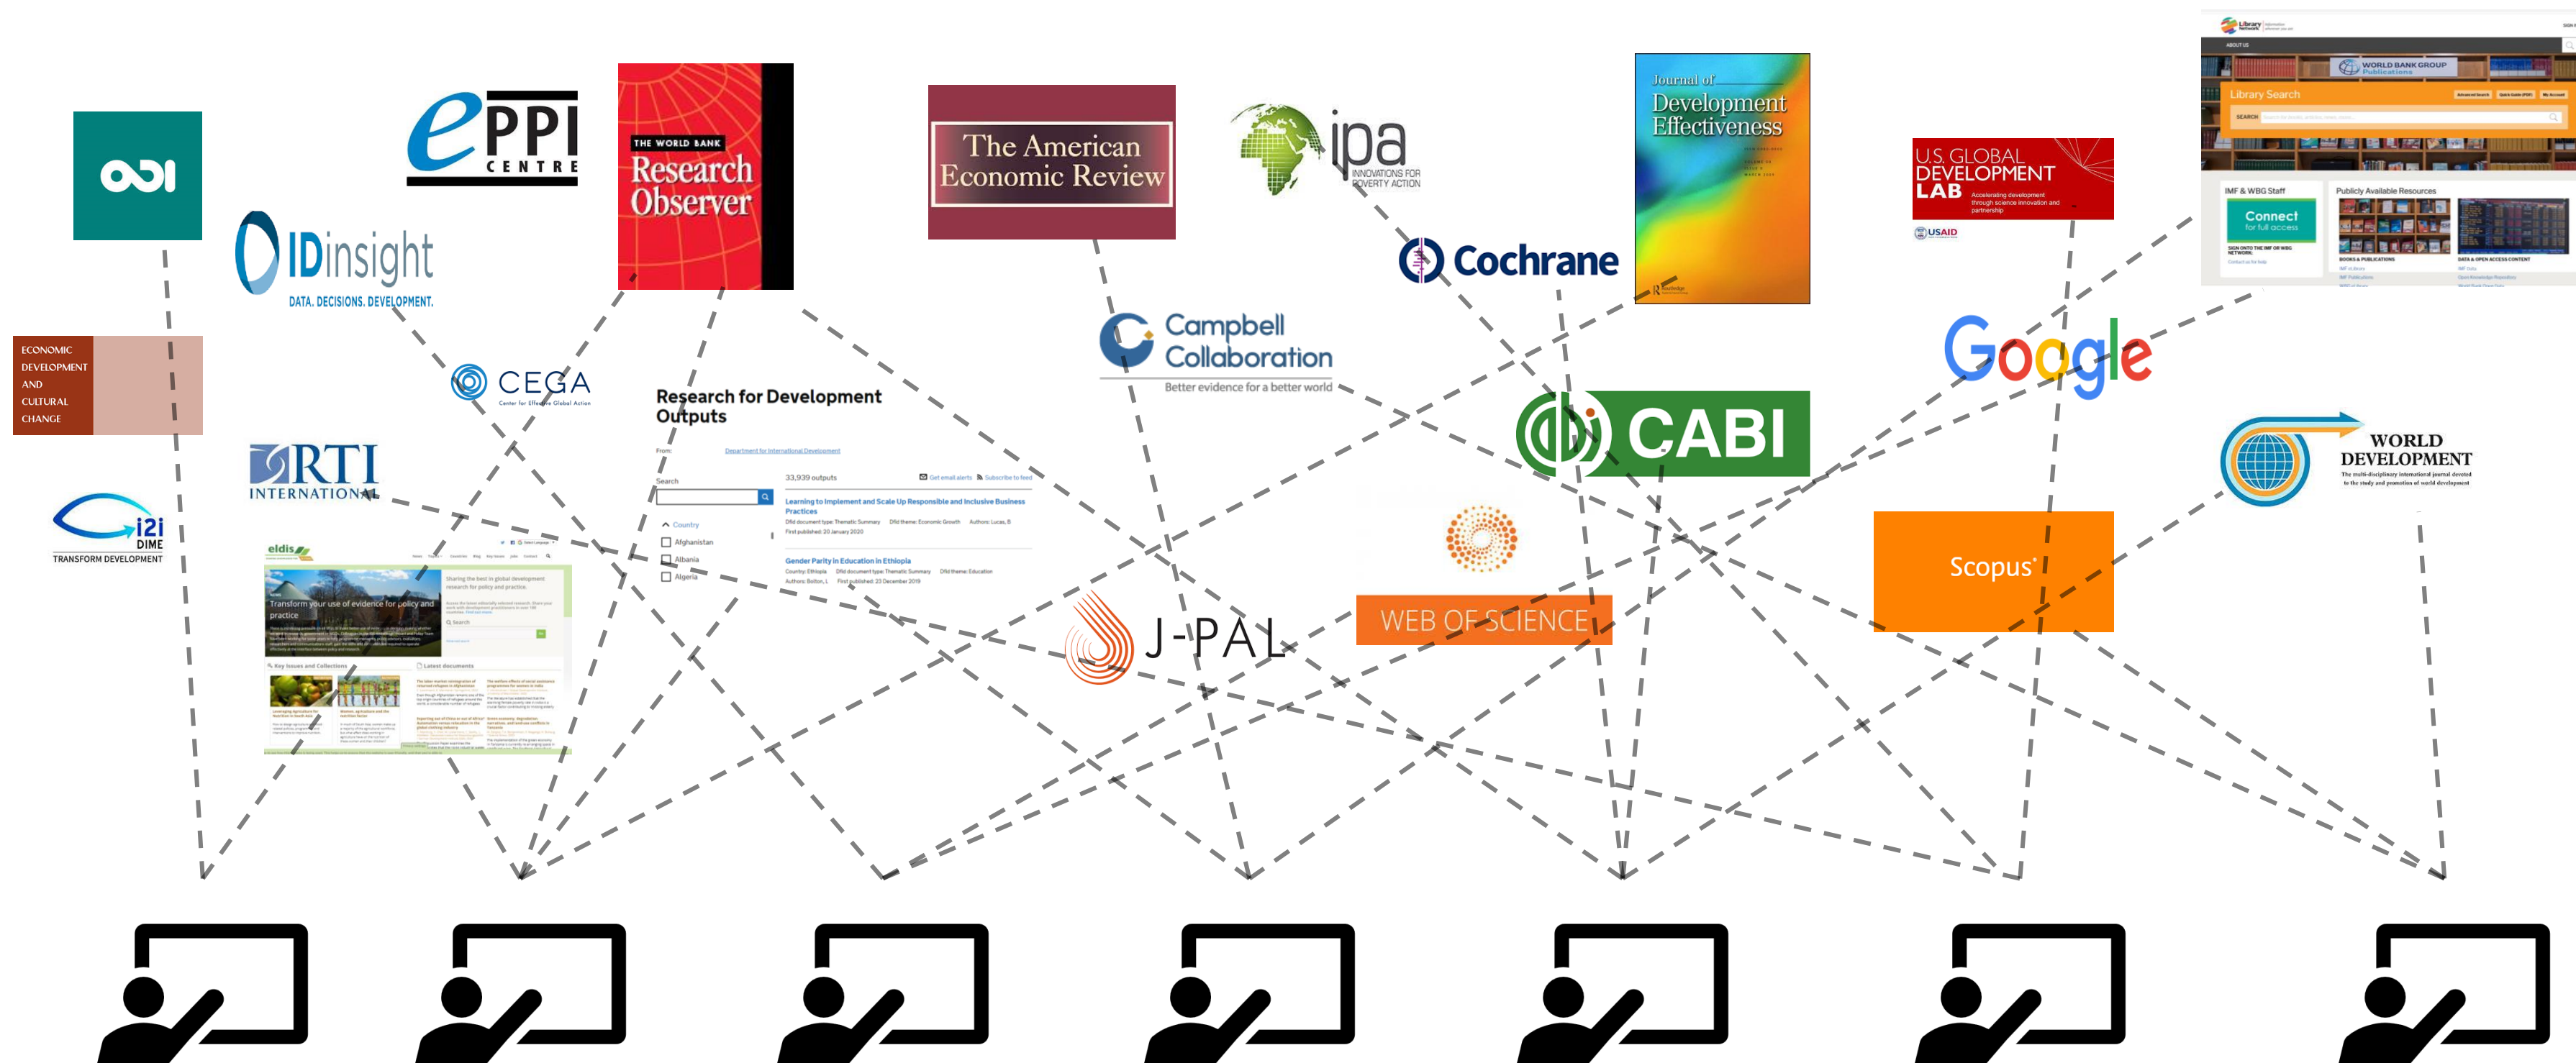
ODI

ePPI CENTRE

IDinsight DATA. DECISIONS. DEVELOPMENT.

ECONOMIC DEVELOPMENT AND CULTURAL CHANGE

THE WORLD BANK Research Observer

The American Economic Review

ipa INNOVATIONS FOR POVERTY ACTION

Journal of Development Effectiveness

U.S. GLOBAL DEVELOPMENT LAB Accelerating development through science innovation and partnership

USAID

Library Search

WORLD BANK GROUP Publications

IMF & WBG Staff

Connect for full access

Publicly Available Resources

CEGA Center for Effective Global Action

Research for Development Outputs

From: Department for International Development

Search

Country

Afghanistan

Albania

Algeria

33,939 outputs

Learning to Implement and Scale Up Responsible and Inclusive Business Practices

Gender Parity in Education in Ethiopia

Cochrane

Campbell Collaboration Better evidence for a better world

CABI

Google

RTI INTERNATIONAL

i2i DIME TRANSFORM DEVELOPMENT

eldis

Transform your use of evidence for policy and practice

Key Issues and Collections

Latest documents

WORLD DEVELOPMENT

J-PAL

WEB OF SCIENCE

Scopus